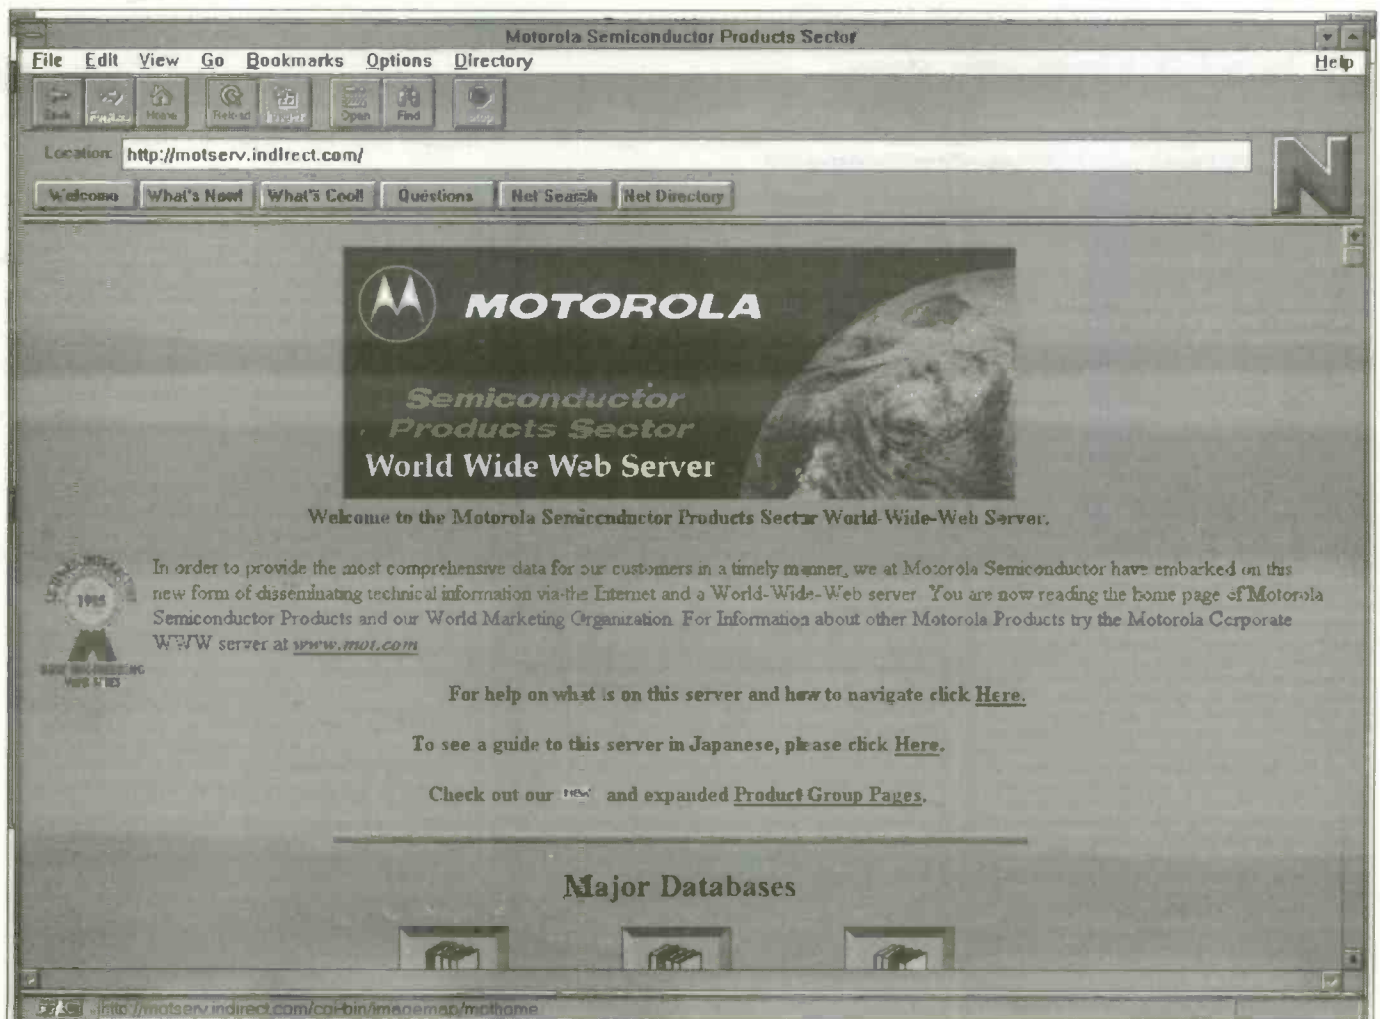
Motorola Semiconductor Products Sector

File Edit View Go Bookmarks Options Directory Help

Back Forward Home Reload Images Open Find Stop

Location: http://motserv.indirect.com/

Welcome What's New! What's Cool! Questions Net Search Net Directory

MOTOROLA

Semiconductor Products Sector

World Wide Web Server

Welcome to the Motorola Semiconductor Products Sector World-Wide-Web Server.

1995

In order to provide the most comprehensive data for our customers in a timely manner, we at Motorola Semiconductor have embarked on this new form of disseminating technical information via the Internet and a World-Wide-Web server. You are now reading the home page of Motorola Semiconductor Products and our World Marketing Organization. For Information about other Motorola Products try the Motorola Corporate WWW server at www.mot.com

For help on what is on this server and how to navigate click Here.

To see a guide to this server in Japanese, please click Here.

Check out our new and expanded Product Group Pages.

Major Databases

http://motserv.indirect.com/cgi-bin/imagemap/mothome